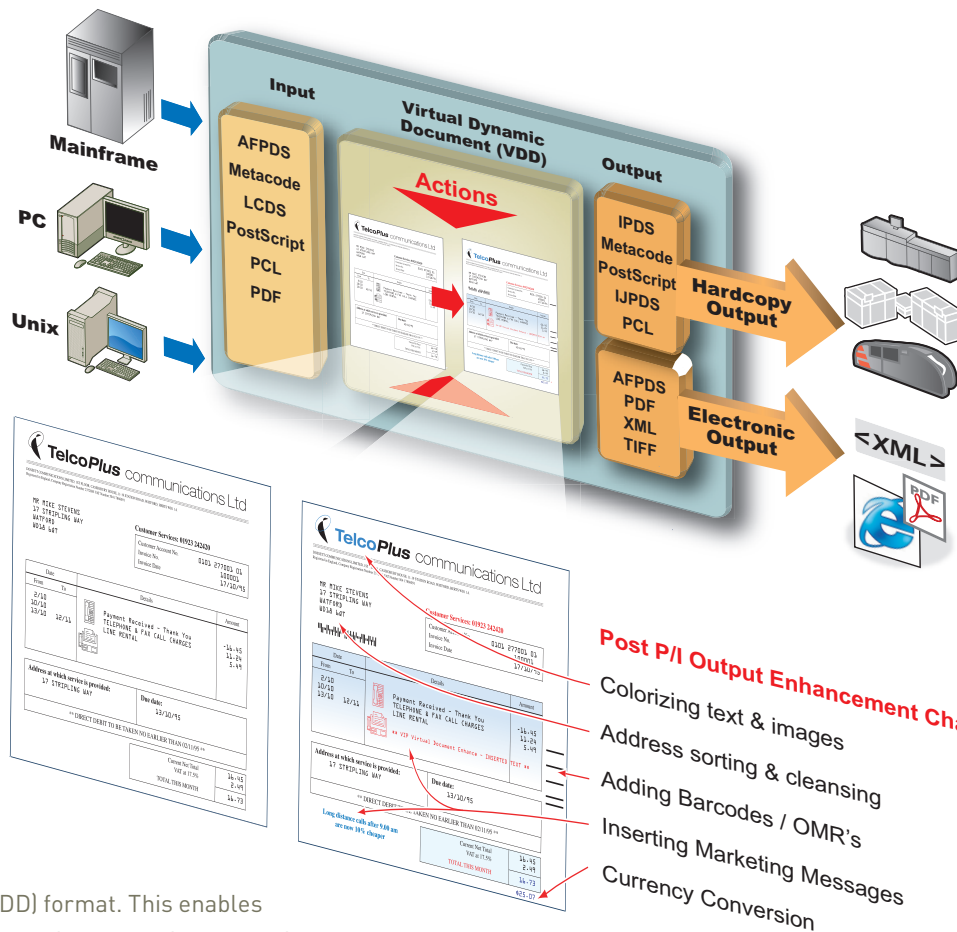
Mainframe

PC

Unix

Input

AFPDS
Metacode
LCDS
PostScript
PCL
PDF

Virtual Dynamic Document (VDD)

Actions

Output

IPDS
Metacode
PostScript
IJPDS
PCL

Hardcopy Output

AFPDS
PDF
XML
TIFF

Electronic Output

<XML>

TelcoPlus communications Ltd

MR MIKE STEVENS
17 STRIPLING WAY
WATFORD
WD18 6BT

Customer Services: 01923 242420

Customer Account No. 0101 277001 01
Invoice No. 100001
Invoice Date 17/10/95

Date
From To
2/10
10/10
13/10 12/11

Details
Payment Received - Thank You
TELEPHONE & FAX CALL CHARGES
LINE RENTAL

Amount
-16.45
11.24
5.49

Address at which service is provided:
17 STRIPLING WAY

Due date:
13/10/95

** DIRECT DEBIT TO BE TAKEN NO EARLIER THAN 02/11/95 **

Current Net Total
VAT at 17.5%
TOTAL THIS MONTH
16.45
2.49
14.73

TelcoPlus communications Ltd

MR MIKE STEVENS
17 STRIPLING WAY
WATFORD
WD18 6BT

Customer Services: 01923 242420

Customer Account No. 0101 277001 01
Invoice No. 100001
Invoice Date 17/10/95

Date
From To
2/10
10/10
13/10 12/11

Details
Payment Received - Thank You
TELEPHONE & FAX CALL CHARGES
LINE RENTAL

** VIP Virtual Document Enhance - INSERTED TEXT **

Amount
-16.45
11.24
5.49

Address at which service is provided:
17 STRIPLING WAY

Due date:
13/10/95

** DIRECT DEBIT TO BE TAKEN NO EARLIER THAN 02/11/95 **

Long distance calls after 9.00 am are now 10% cheaper

Current Net Total
VAT at 17.5%
TOTAL THIS MONTH
16.45
2.49
14.73
€23.07

Post P/I Output Enhancement Ch

Colorizing text & images
Address sorting & cleansing
Adding Barcodes / OMR's
Inserting Marketing Messages
Currency Conversion

DD) format. This enables